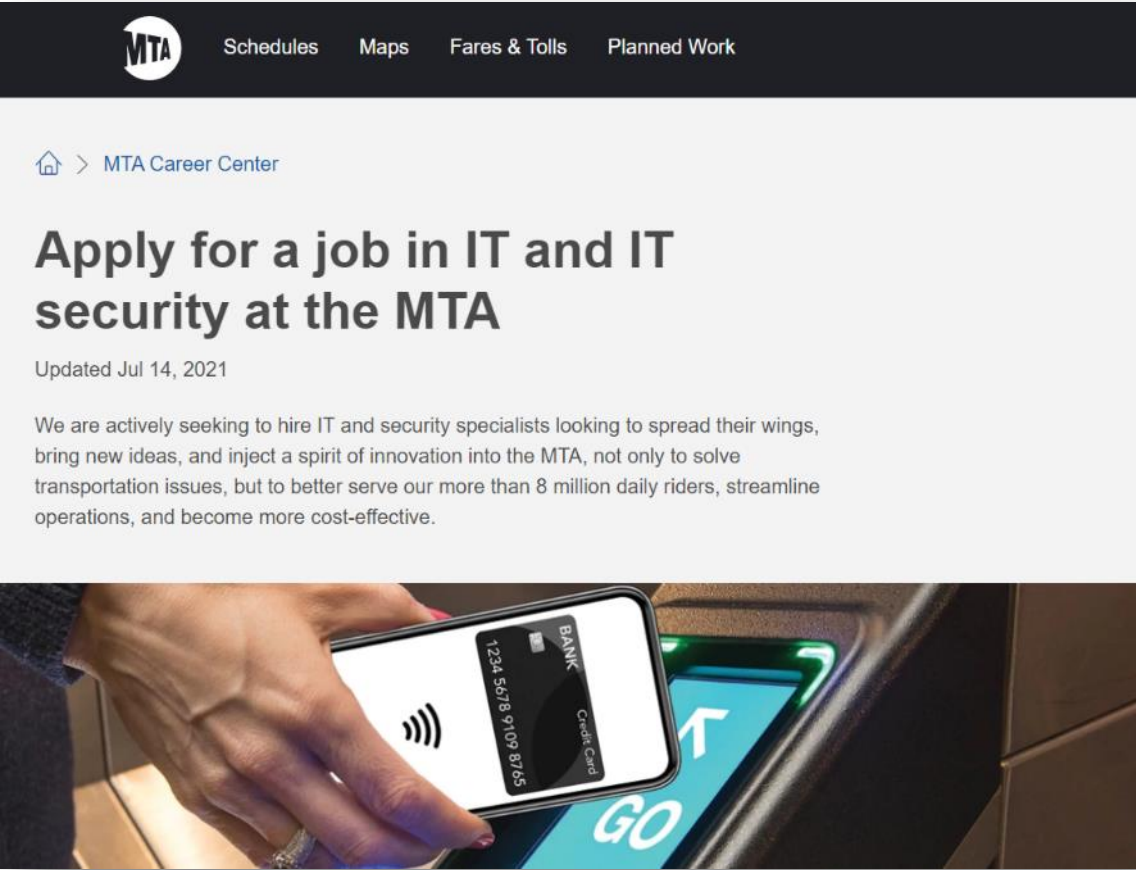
MTA Schedules Maps Fares & Tolls Planned Work

> MTA Career Center

Apply for a job in IT and IT security at the MTA

Updated Jul 14, 2021

We are actively seeking to hire IT and security specialists looking to spread their wings, bring new ideas, and inject a spirit of innovation into the MTA, not only to solve transportation issues, but to better serve our more than 8 million daily riders, streamline operations, and become more cost-effective.

BANK
Credit Card
1234 5678 9109 8765

GO